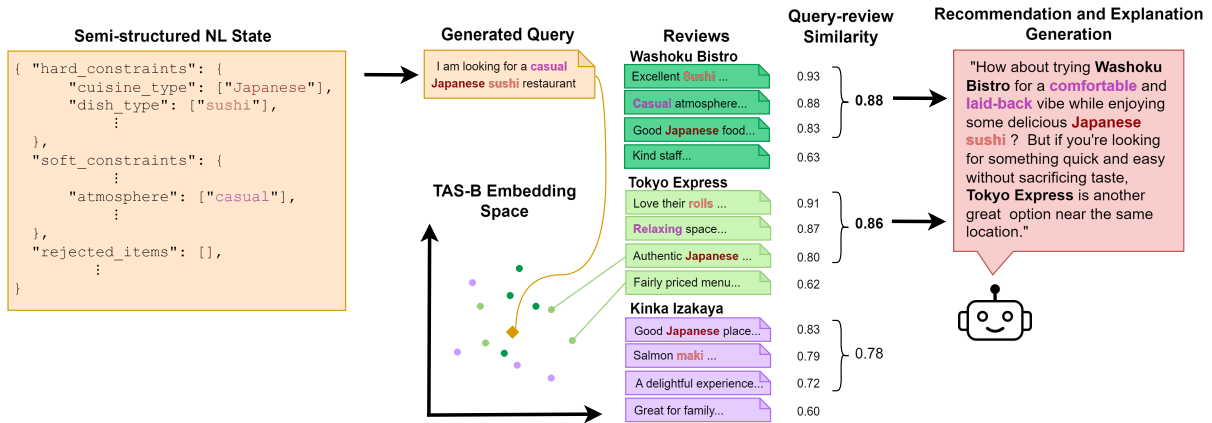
Semi-structured NL State

{ "hard_constraints": {
      "cuisine_type": ["Japanese"],
      "dish_type": ["sushi"],
            ⋮
  },
  "soft_constraints": {
            ⋮
      "atmosphere": ["casual"],
            ⋮
  },
  "rejected_items": [],
        ⋮
}

Generated Query

I am looking for a casual Japanese sushi restaurant

TAS-B Embedding Space

Reviews

Washoku Bistro

Excellent Sushi ...
Casual atmosphere...
Good Japanese food...
Kind staff...

Tokyo Express

Love their rolls ...
Relaxing space...
Authentic Japanese ...
Fairly priced menu...

Kinka Izakaya

Good Japanese place...
Salmon maki ...
A delightful experience...
Great for family...

Query-review Similarity

0.93
0.88
0.83
0.63
0.88

0.91
0.87
0.80
0.62
0.86

0.83
0.79
0.72
0.60
0.78

Recommendation and Explanation Generation

"How about trying Washoku Bistro for a comfortable and laid-back vibe while enjoying some delicious Japanese sushi ? But if you're looking for something quick and easy without sacrificing taste, Tokyo Express is another great option near the same location."